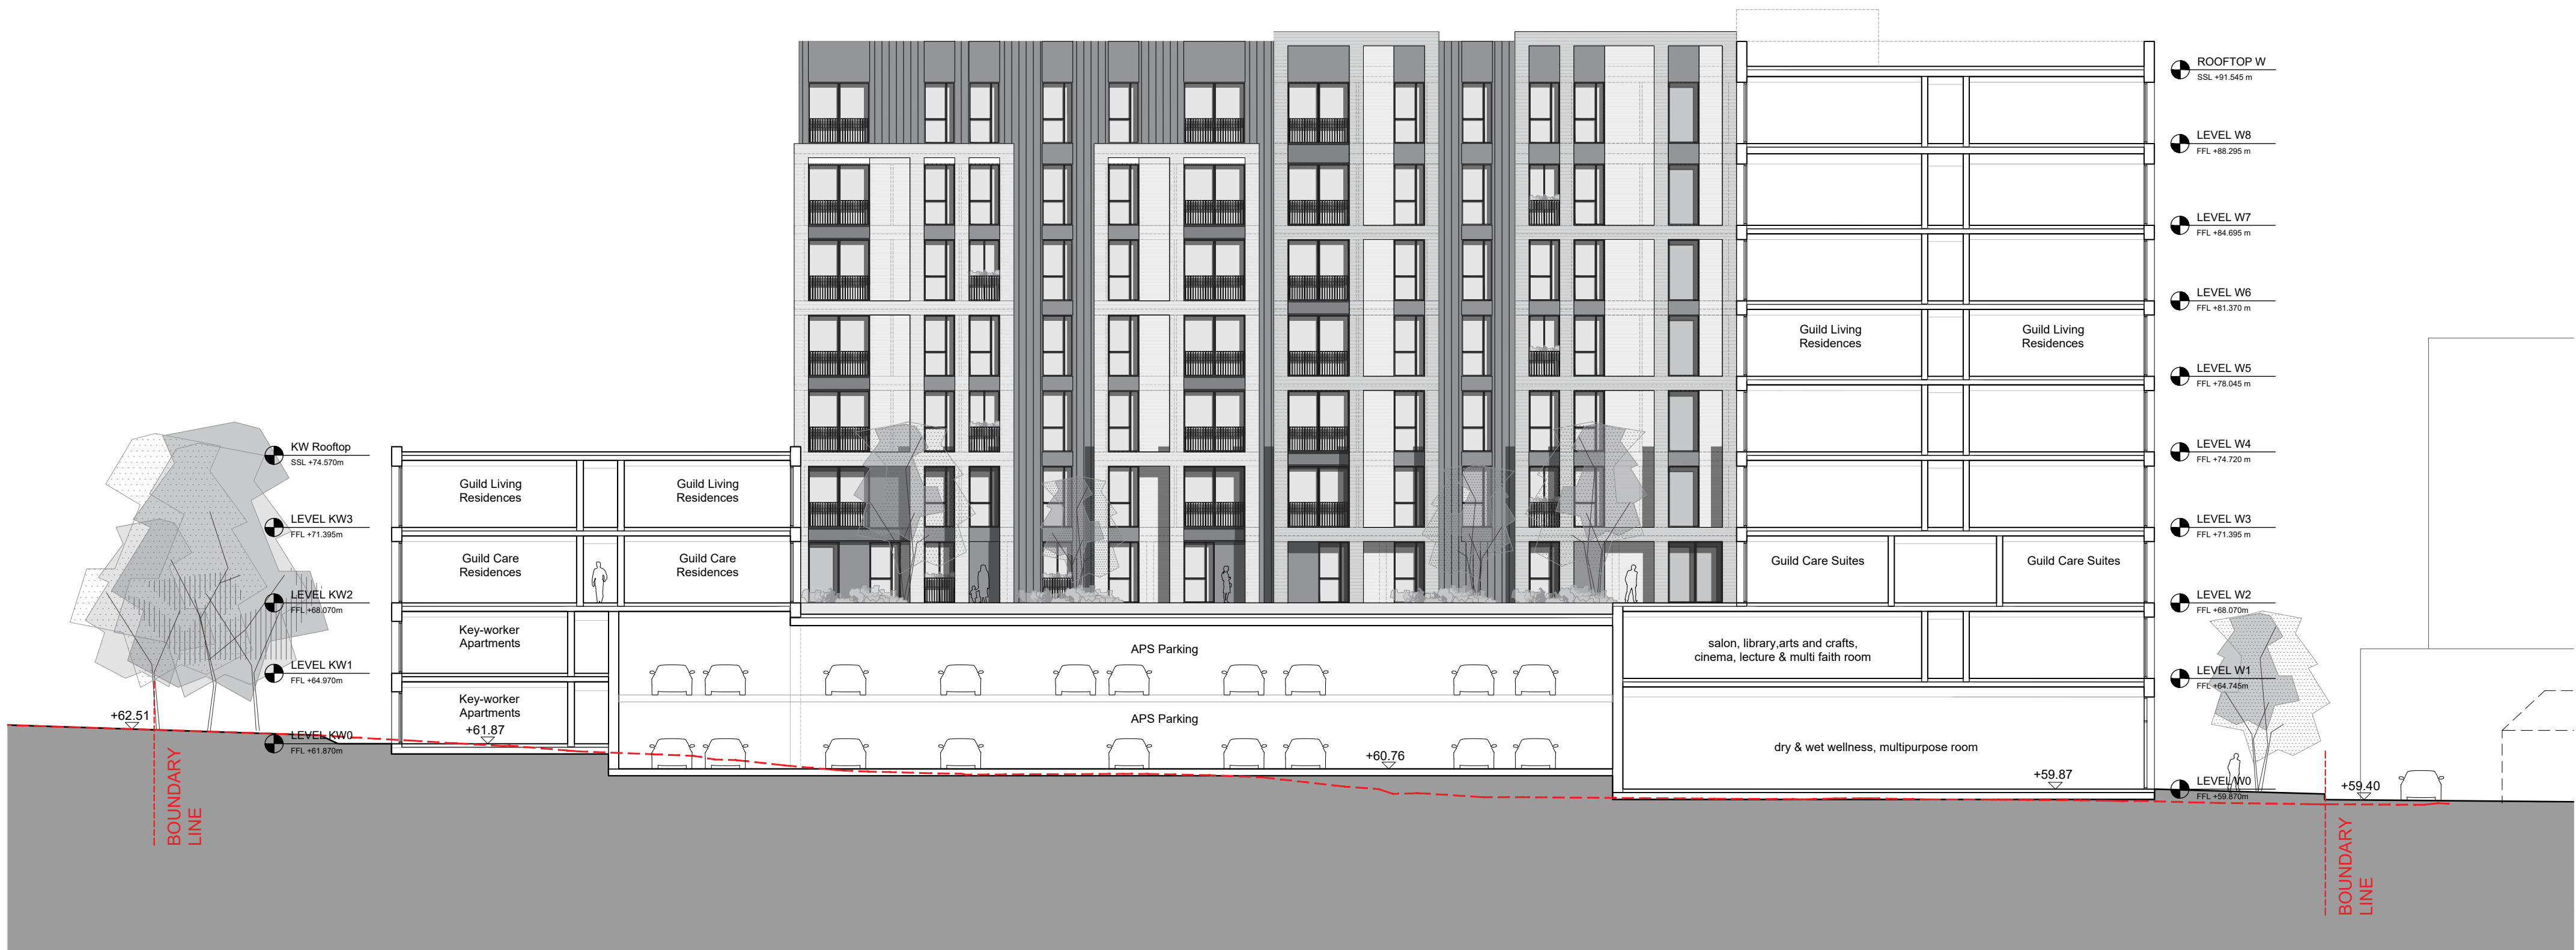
KW Rooftop
SSL +74.570m

LEVEL KW3
FFL +71.395m

LEVEL KW2
FFL +68.070m

LEVEL KW1
FFL +64.970m

LEVEL KW0
FFL +61.870m

+62.51

BOUNDARY LINE

Guild Living Residences

Guild Living Residences

Guild Care Residences

Guild Care Residences

Key-worker Apartments

Key-worker Apartments

+61.87

APS Parking

APS Parking

+60.76

Guild Living Residences

Guild Living Residences

Guild Care Suites

Guild Care Suites

salon, library,arts and crafts, cinema, lecture & multi faith room

dry & wet wellness, multipurpose room

+59.87

ROOFTOP W
SSL +91.545 m

LEVEL W8
FFL +88.295 m

LEVEL W7
FFL +84.695 m

LEVEL W6
FFL +81.370 m

LEVEL W5
FFL +78.045 m

LEVEL W4
FFL +74.720 m

LEVEL W3
FFL +71.395 m

LEVEL W2
FFL +68.070m

LEVEL W1
FFL +64.745m

LEVEL W0
FFL +59.870m

+59.40

BOUNDARY LINE